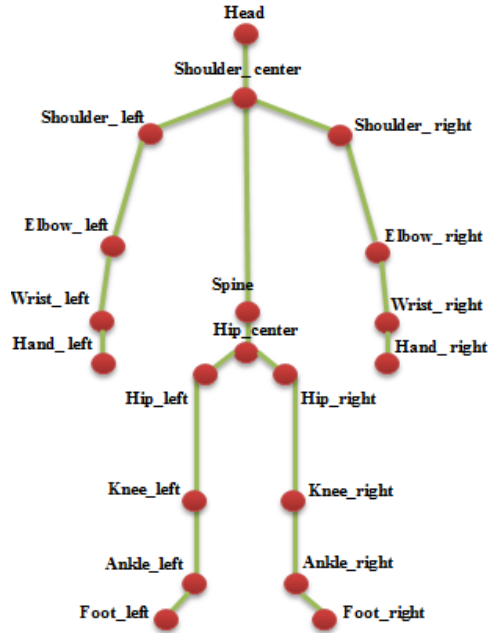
Head
Shoulder_center
Shoulder_ left
Shoulder_ right
Elbow_ left
Elbow_ right
Spine
Wrist_left
Wrist_ right
Hip_center
Hand_left
Hand_ right
Hip_left
Hip_right
Knee_left
Knee_right
Ankle_left
Ankle_right
Foot_left
Foot_right